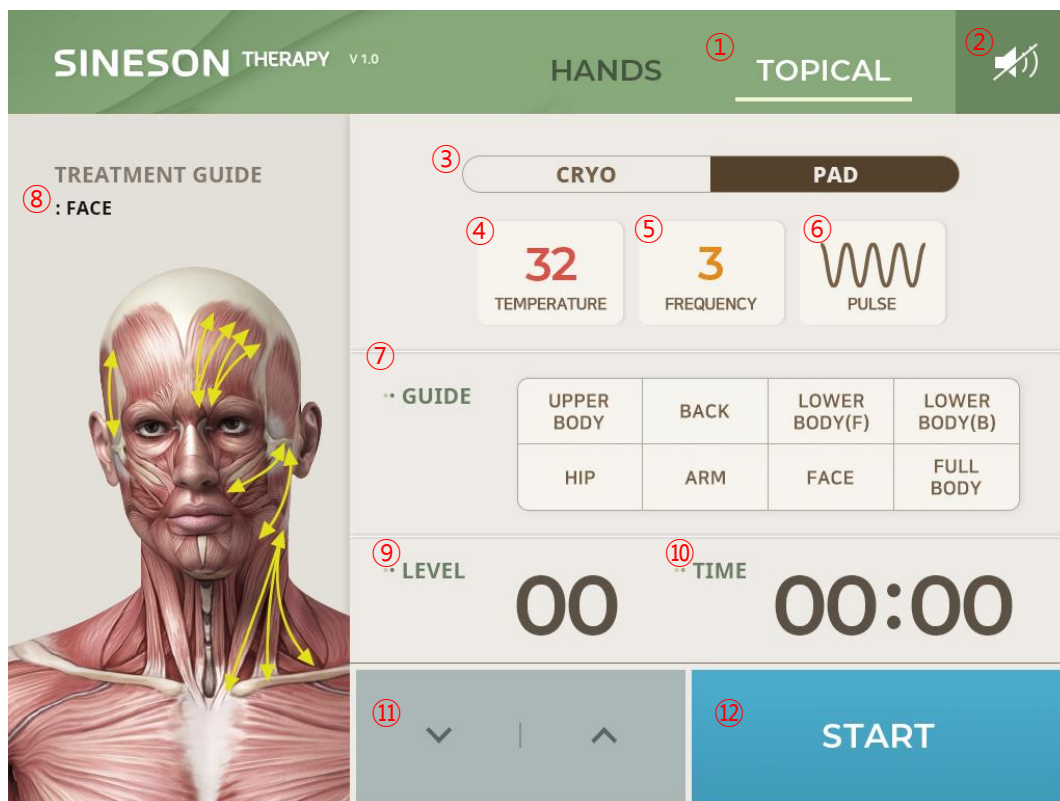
SINESON THERAPY V 1.0

HANDS ① TOPICAL ②

TREATMENT GUIDE
⑧ : FACE

③ CRYO PAD

④ 32 TEMPERATURE

⑤ 3 FREQUENCY

⑥ PULSE

⑦

GUIDE

| UPPER BODY | BACK | LOWER BODY(F) | LOWER BODY(B) |
|---|---|---|---|
| HIP | ARM | FACE | FULL BODY |

⑨ LEVEL 00

⑩ TIME 00:00

⑪

⑫ START